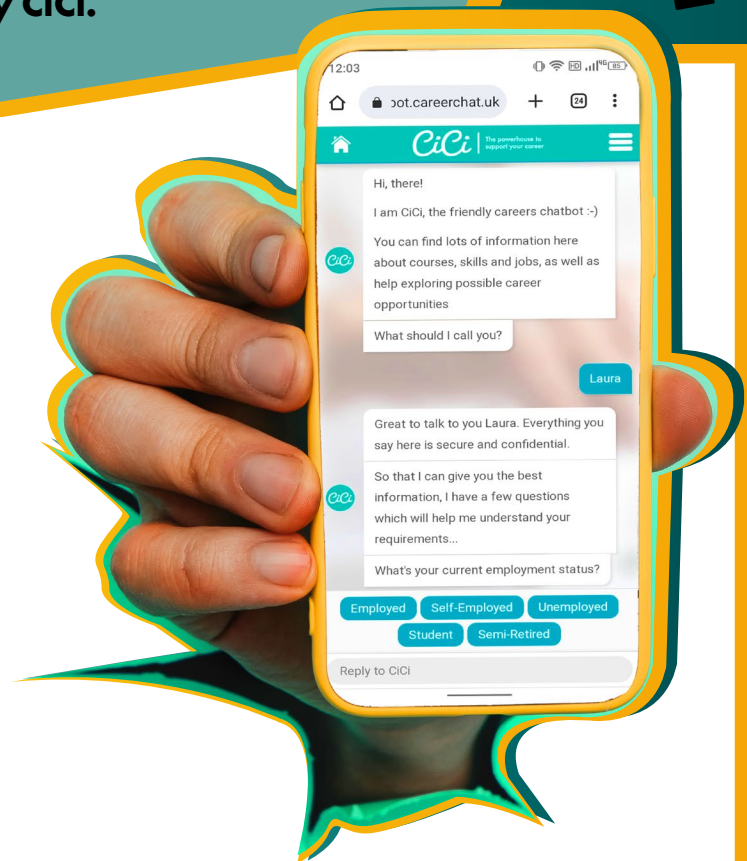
y CiCi.

12:03

ɔot.careerchat.uk

24

CiCi | The powerhouse to support your career

Hi, there!

I am CiCi, the friendly careers chatbot :-)

You can find lots of information here about courses, skills and jobs, as well as help exploring possible career opportunities

What should I call you?

CiCi

Laura

Great to talk to you Laura. Everything you say here is secure and confidential.

So that I can give you the best information, I have a few questions which will help me understand your requirements...

What's your current employment status?

CiCi

Employed
Self-Employed
Unemployed
Student
Semi-Retired

Reply to CiCi